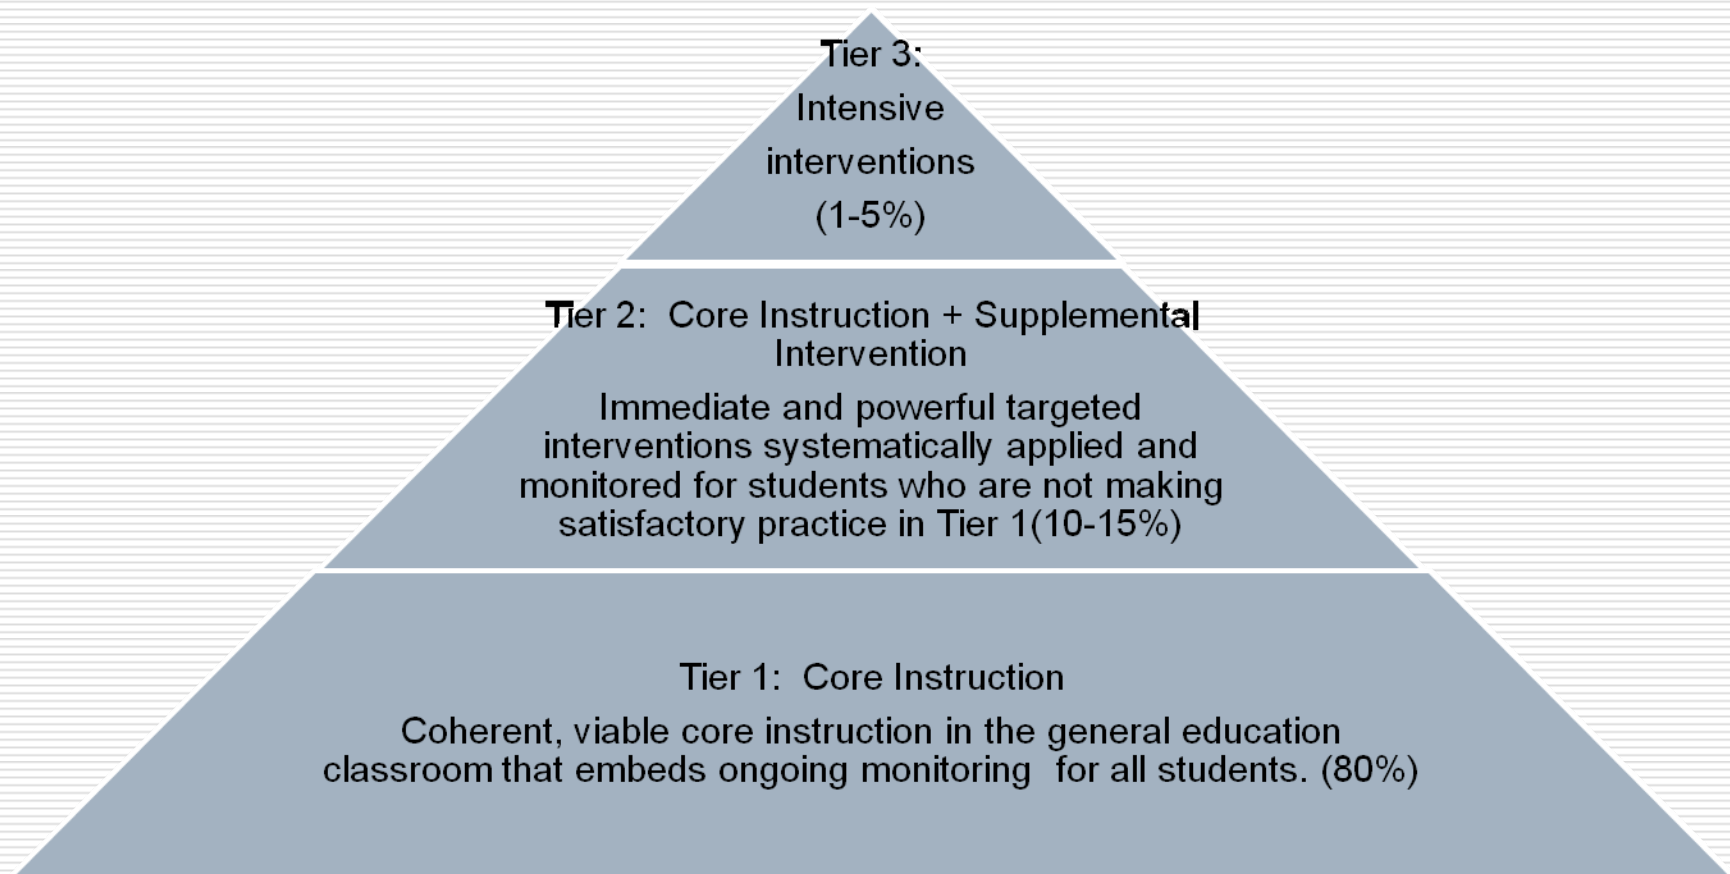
Tier 3:
Intensive interventions
(1-5%)

Tier 2: Core Instruction + Supplemental Intervention

Immediate and powerful targeted interventions systematically applied and monitored for students who are not making satisfactory practice in Tier 1(10-15%)

Tier 1: Core Instruction

Coherent, viable core instruction in the general education classroom that embeds ongoing monitoring for all students. (80%)